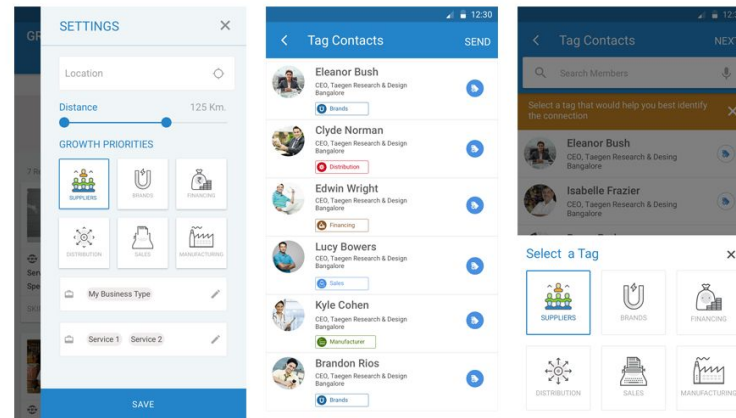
GR

SETTINGS ×

Location

Distance 125 Km.

GROWTH PRIORITIES

SUPPLIERS BRANDS FINANCING

DISTRIBUTION SALES MANUFACTURING

My Business Type

Service 1 Service 2

SAVE

12:30

< Tag Contacts SEND

Eleanor Bush
CEO, Taegen Research & Design
Bangalore
Brands

Clyde Norman
CEO, Taegen Research & Design
Bangalore
Distribution

Edwin Wright
CEO, Taegen Research & Design
Bangalore
Financing

Lucy Bowers
CEO, Taegen Research & Design
Bangalore
Sales

Kyle Cohen
CEO, Taegen Research & Design
Bangalore
Manufacturer

Brandon Rios
CEO, Taegen Research & Design
Bangalore
Brands

< Tag Contacts NEXT

Search Members

Select a tag that would help you best identify the connection

Eleanor Bush
CEO, Taegen Research & Desing
Bangalore

Isabelle Frazier
CEO, Taegen Research & Desing
Bangalore

Select a Tag ×

SUPPLIERS BRANDS FINANCING

DISTRIBUTION SALES MANUFACTURING